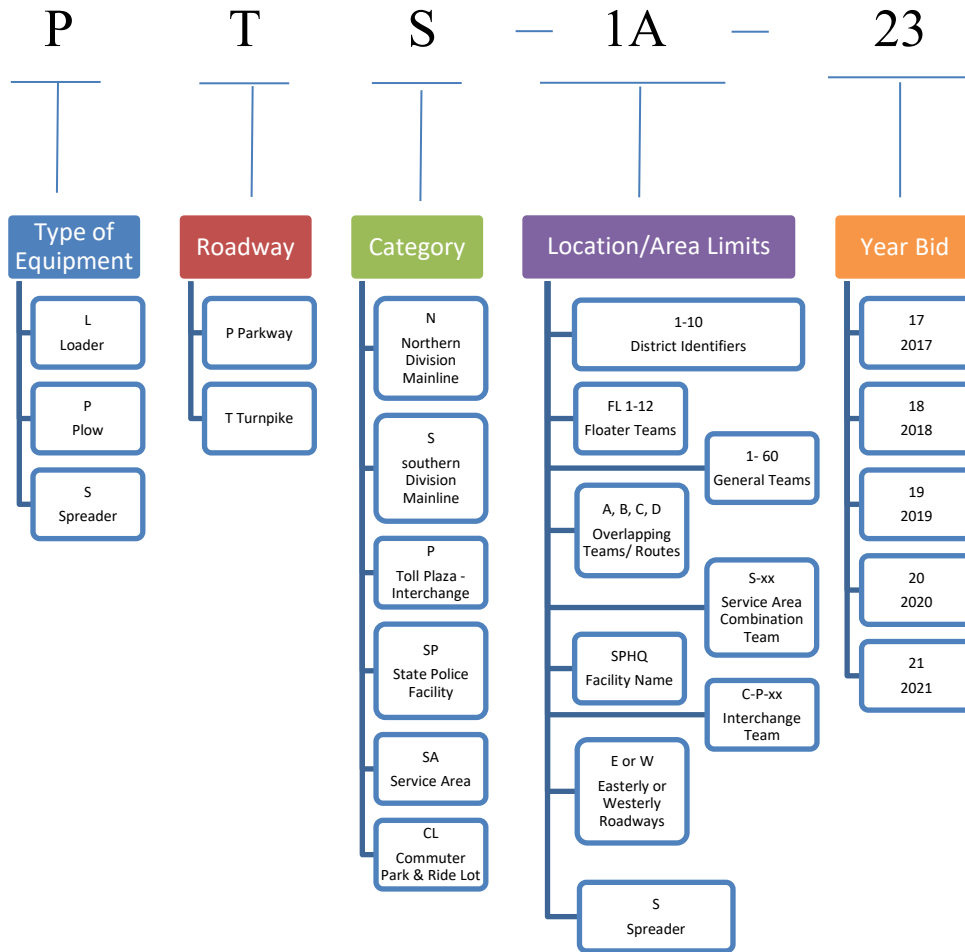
P T S — 1A — 23

Type of Equipment

L
Loader

P
Plow

S
Spreader

Roadway

P Parkway

T Turnpike

Category

N
Northern Division Mainline

S
southern Division Mainline

P
Toll Plaza - Interchange

SP
State Police Facility

SA
Service Area

CL
Commuter Park & Ride Lot

Location/Area Limits

1-10
District Identifiers

FL 1-12
Floater Teams

1- 60
General Teams

A, B, C, D
Overlapping Teams/ Routes

S-xx
Service Area Combination Team

SPHQ
Facility Name

C-P-xx
Interchange Team

E or W
Easterly or Westerly Roadways

S
Spreader

Year Bid

17
2017

18
2018

19
2019

20
2020

21
2021